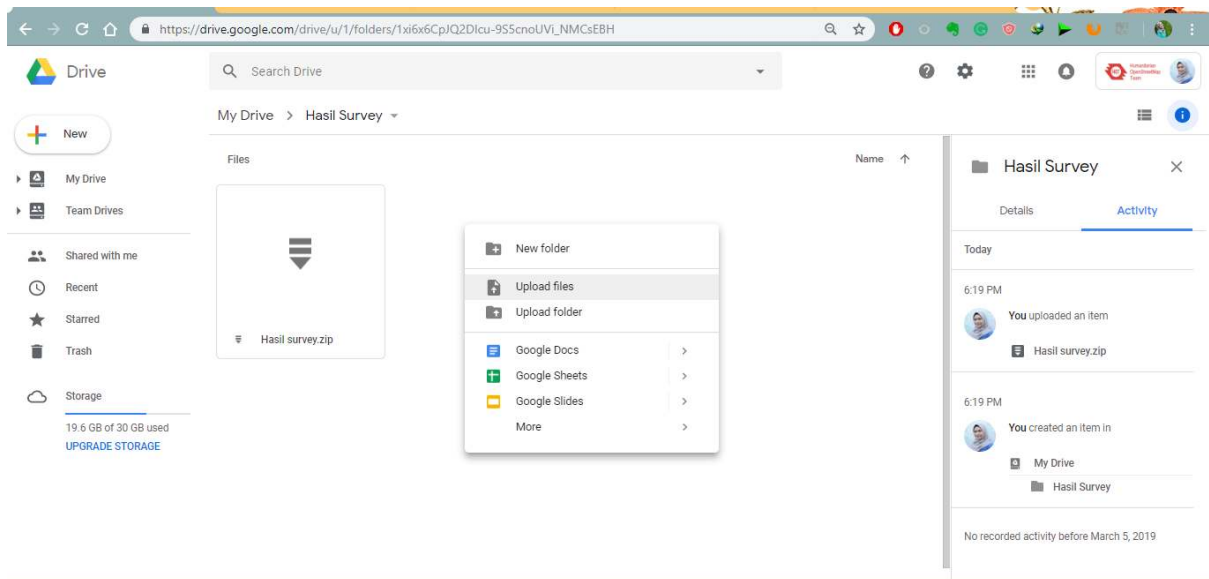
https://drive.google.com/drive/u/1/folders/1xi6x6CpJQ2Dlcu-9S5cnoUVi_NMCsEBH

Drive

Search Drive

New

My Drive

Team Drives

Shared with me

Recent

Starred

Trash

Storage

19.6 GB of 30 GB used

UPGRADE STORAGE

My Drive > Hasil Survey

Files

Name

Hasil survey.zip

New folder

Upload files

Upload folder

Google Docs

Google Sheets

Google Slides

More

Hasil Survey

Details

Activity

Today

6:19 PM

You uploaded an item

Hasil survey.zip

6:19 PM

You created an item in

My Drive

Hasil Survey

No recorded activity before March 5, 2019